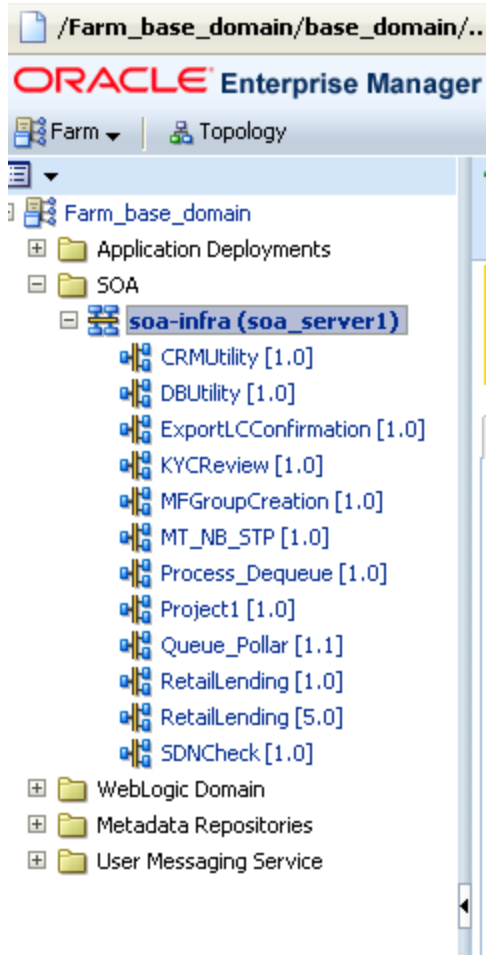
/Farm_base_domain/base_domain/..

ORACLE Enterprise Manager

Farm Topology

Farm_base_domain
Application Deployments
SOA
soa-infra (soa_server1)
CRMUtility [1.0]
DBUtility [1.0]
ExportLCConfirmation [1.0]
KYCReview [1.0]
MFGroupCreation [1.0]
MT_NB_STP [1.0]
Process_Dequeue [1.0]
Project1 [1.0]
Queue_Pollar [1.1]
RetailLending [1.0]
RetailLending [5.0]
SDNCheck [1.0]
WebLogic Domain
Metadata Repositories
User Messaging Service